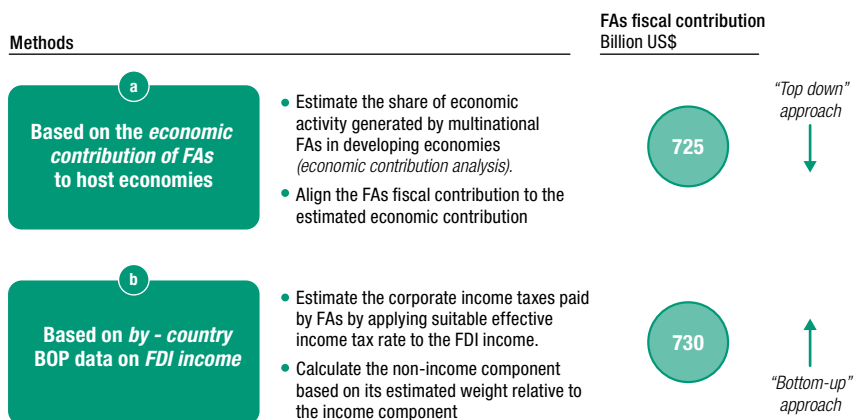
Methods

FAs fiscal contribution
Billion US$

a

Based on the *economic contribution of FAs* to host economies

- Estimate the share of economic activity generated by multinational FAs in developing economies *(economic contribution analysis).*
- Align the FAs fiscal contribution to the estimated economic contribution

725

*"Top down"* approach

b

Based on *by - country* BOP data on *FDI income*

- Estimate the corporate income taxes paid by FAs by applying suitable effective income tax rate to the FDI income.
- Calculate the non-income component based on its estimated weight relative to the income component

730

*"Bottom-up"* approach